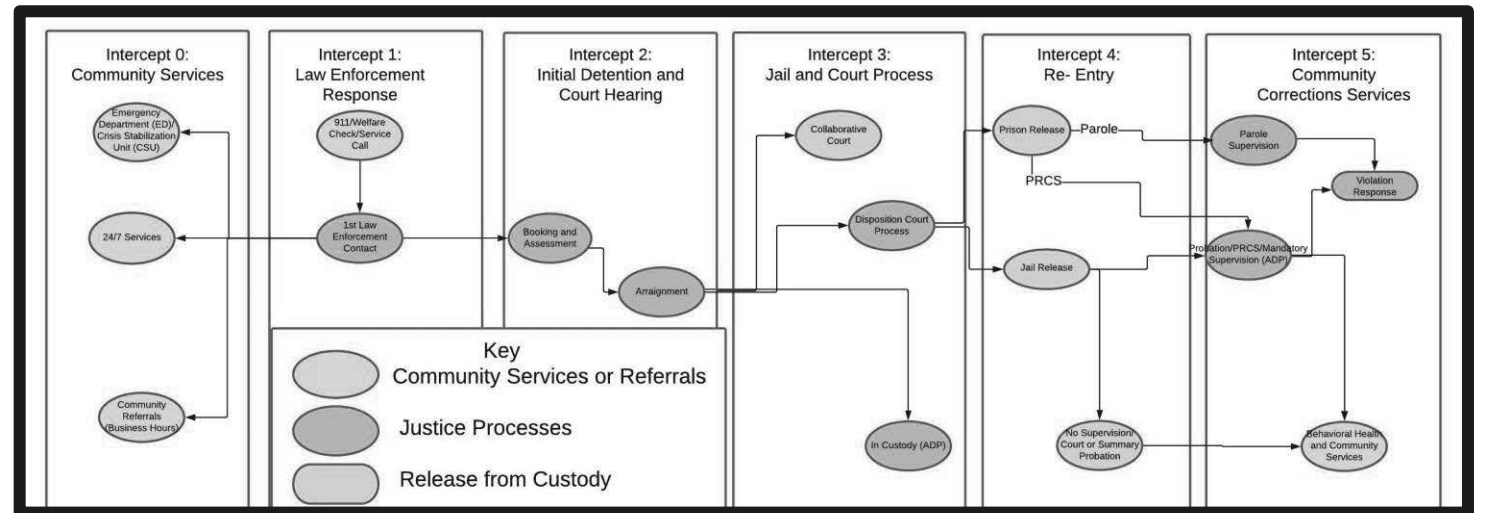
Intercept 0: Community Services

Emergency Department (ED)/ Crisis Stabilization Unit (CSU)

24/7 Services

Community Referrals (Business Hours)

Intercept 1: Law Enforcement Response

911/Welfare Check/Service Call

1st Law Enforcement Contact

Intercept 2: Initial Detention and Court Hearing

Booking and Assessment

Arraignment

Intercept 3: Jail and Court Process

Collaborative Court

Disposition Court Process

In Custody (ADP)

Intercept 4: Re- Entry

Prison Release

Parole

PRCS

Jail Release

No Supervision/ Court or Summary Probation

Intercept 5: Community Corrections Services

Parole Supervision

Violation Response

Probation/PRCS/Mandatory Supervision (ADP)

Behavioral Health and Community Services

Key

Community Services or Referrals

Justice Processes

Release from Custody